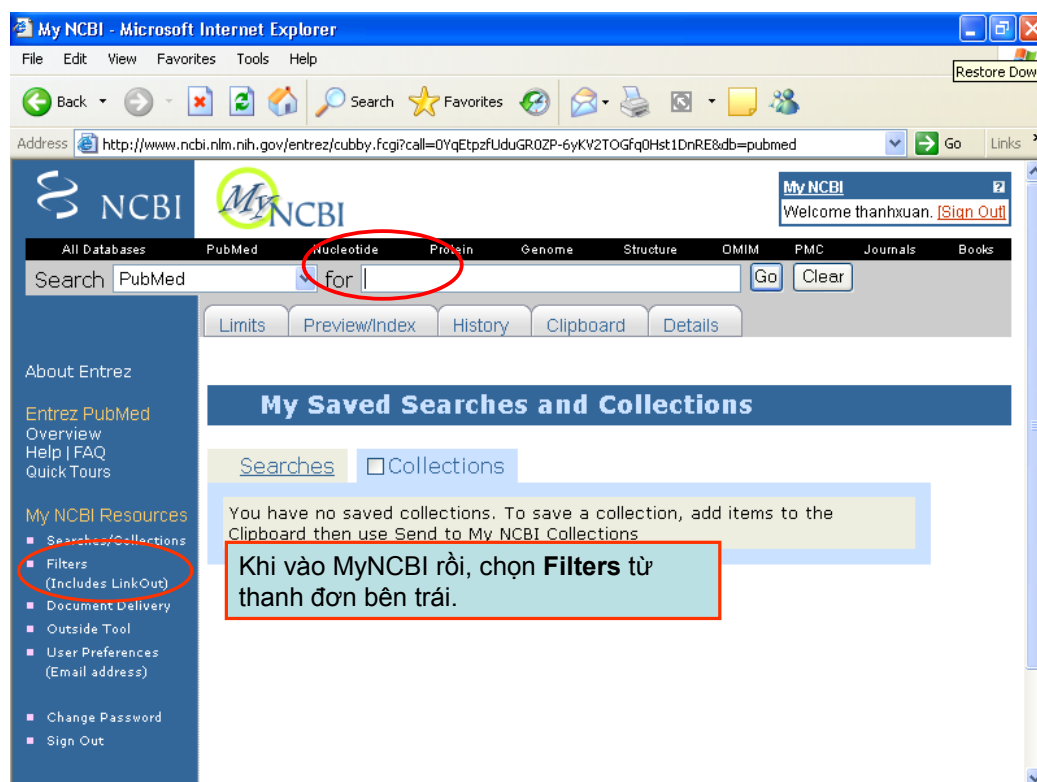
My NCBI - Microsoft Internet Explorer

File Edit View Favorites Tools Help

Restore Dow

Back Search Favorites

Address http://www.ncbi.nlm.nih.gov/entrez/cubby.fcgi?call=0YqEtpzfUduGR0ZP-6yKV2TOGfq0Hst1DnRE&db=pubmed Go Links

NCBI MyNCBI

My NCBI
Welcome thanhxuan. [Sign Out]

All Databases PubMed Nucleotide Protein Genome Structure OMIM PMC Journals Books

Search PubMed for Go Clear

Limits Preview/Index History Clipboard Details

About Entrez

Entrez PubMed
Overview
Help | FAQ
Quick Tours

My NCBI Resources
- Searches/Collections
- Filters (Includes LinkOut)
- Document Delivery
- Outside Tool
- User Preferences (Email address)

- Change Password
- Sign Out

My Saved Searches and Collections

Searches Collections

You have no saved collections. To save a collection, add items to the Clipboard then use Send to My NCBI Collections

Khi vào MyNCBI rồi, chọn **Filters** từ thanh đơn bên trái.